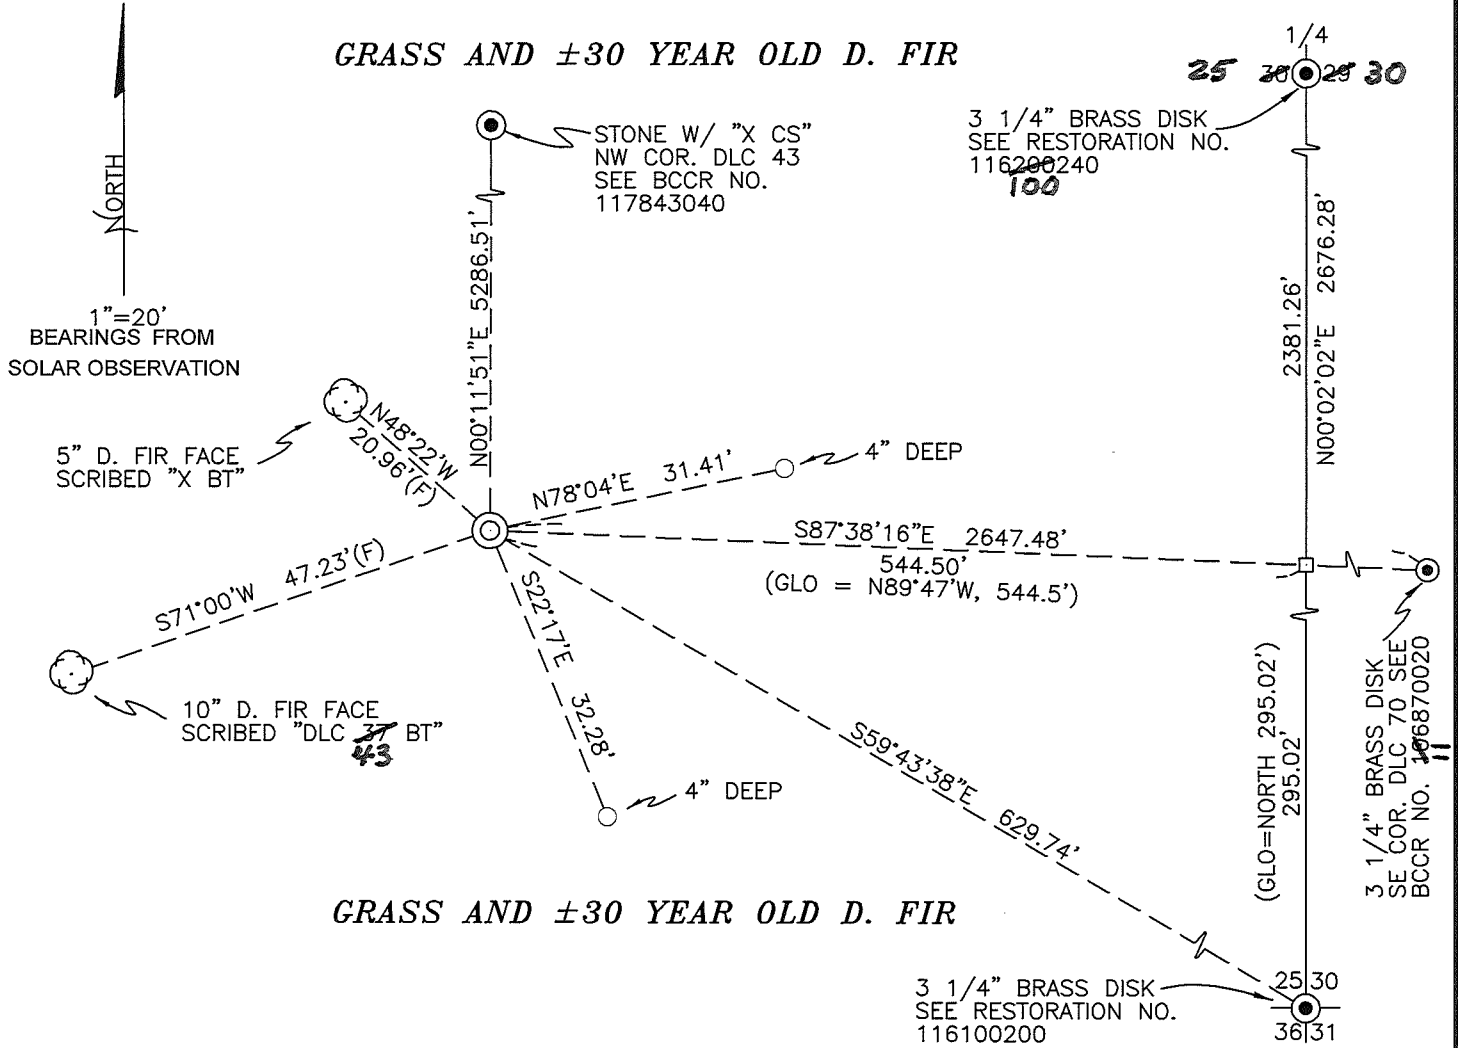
GRASS AND ±30 YEAR OLD D. FIR

NORTH

1"=20'
BEARINGS FROM
SOLAR OBSERVATION

STONE W/ "X CS"
NW COR. DLC 43
SEE BCCR NO.
117843040

N00°11'51"E 5286.51'

1/4
25 30 25 30

3 1/4" BRASS DISK
SEE RESTORATION NO.
116200240
100

N00°02'02"E 2676.28'
2381.26'

5" D. FIR FACE
SCRIBED "X BT"

N48°22'W
20.96'(F)

N78°04'E 31.41'

4" DEEP

S87°38'16"E 2647.48'
544.50'
(GLO = N89°47'W, 544.5')

S71°00'W 47.23'(F)

S22°17'E
32.28'

10" D. FIR FACE
SCRIBED "DLC 37 BT"
43

4" DEEP

S59°43'38"E 629.74'

(GLO=NORTH 295.02')
295.02'

3 1/4" BRASS DISK
SE COR. DLC 70 SEE
BCCR NO. 106870020
11

GRASS AND ±30 YEAR OLD D. FIR

3 1/4" BRASS DISK
SEE RESTORATION NO.
116100200

25 30
36 31